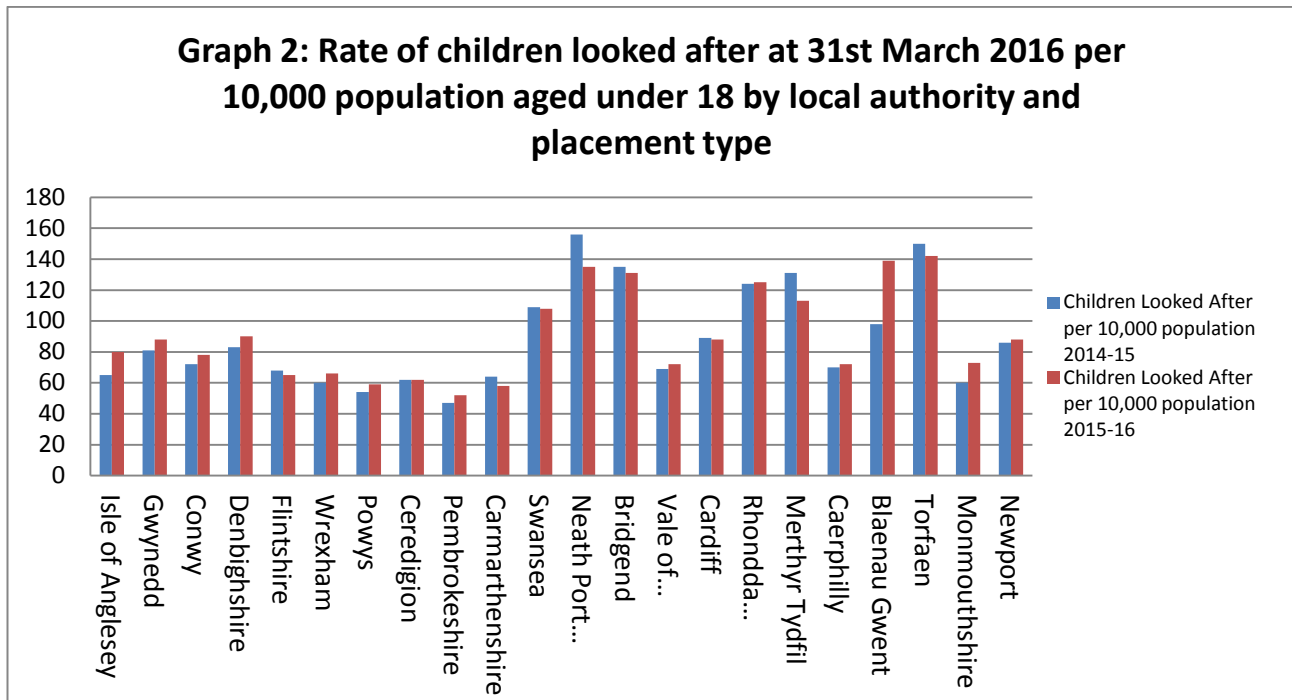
Graph 2: Rate of children looked after at 31st March 2016 per 10,000 population aged under 18 by local authority and placement type

180
160
140
120
100
80
60
40
20
0

Isle of Anglesey
Gwynedd
Conwy
Denbighshire
Flintshire
Wrexham
Powys
Ceredigion
Pembrokeshire
Carmarthenshire
Swansea
Neath Port...
Bridgend
Vale of...
Cardiff
Rhondda...
Merthyr Tydfil
Caerphilly
Blaenau Gwent
Torfaen
Monmouthshire
Newport

Children Looked After per 10,000 population 2014-15
Children Looked After per 10,000 population 2015-16